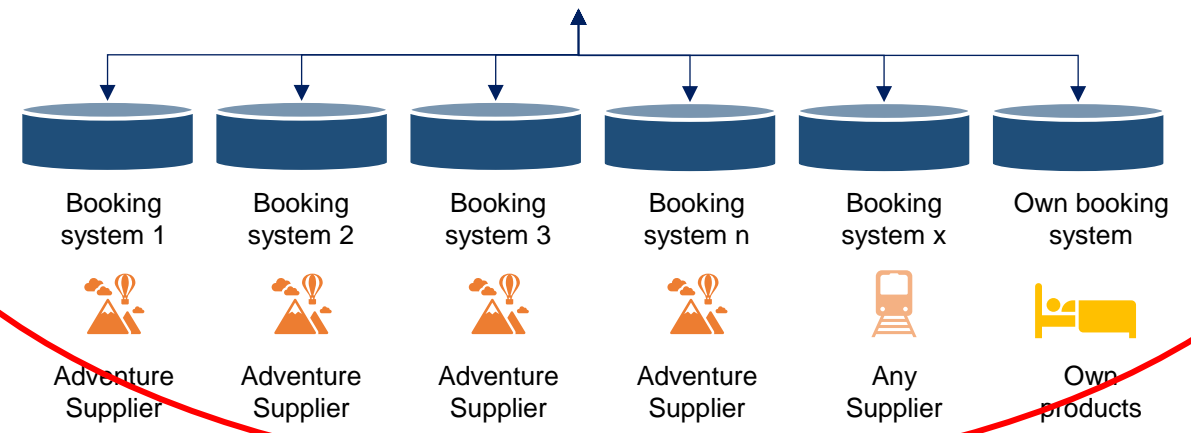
Booking system 1

Booking system 2

Booking system 3

Booking system n

Booking system x

Own booking system

Adventure Supplier

Adventure Supplier

Adventure Supplier

Adventure Supplier

Any Supplier

Own products